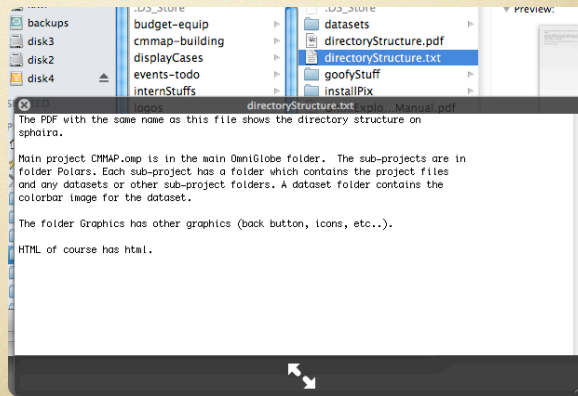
backups
disk3
disk2
disk4
.DS_Store
budget-equip
cmmap-building
displayCases
events-todo
internStuffs
logos
.DS_Store
datasets
directoryStructure.pdf
directoryStructure.txt
goofyStuff
installPix
Explo...Manual.pdf
Preview:

directoryStructure.txt

The PDF with the same name as this file shows the directory structure on sphaira.

Main project CMMAP.omp is in the main OmniGlobe folder. The sub-projects are in folder Polars. Each sub-project has a folder which contains the project files and any datasets or other sub-project folders. A dataset folder contains the colorbar image for the dataset.

The folder Graphics has other graphics (back button, icons, etc..).

HTML of course has html.